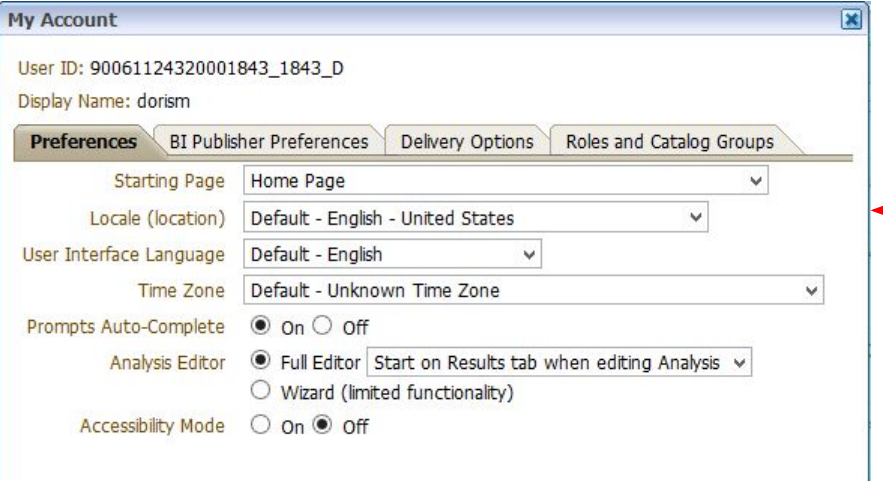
My Account

User ID: 90061124320001843_1843_D

Display Name: dorism

Preferences | BI Publisher Preferences | Delivery Options | Roles and Catalog Groups

Starting Page: Home Page

Locale (location): Default - English - United States

User Interface Language: Default - English

Time Zone: Default - Unknown Time Zone

Prompts Auto-Complete: On Off

Analysis Editor: Full Editor Start on Results tab when editing Analysis

Wizard (limited functionality)

Accessibility Mode: On Off